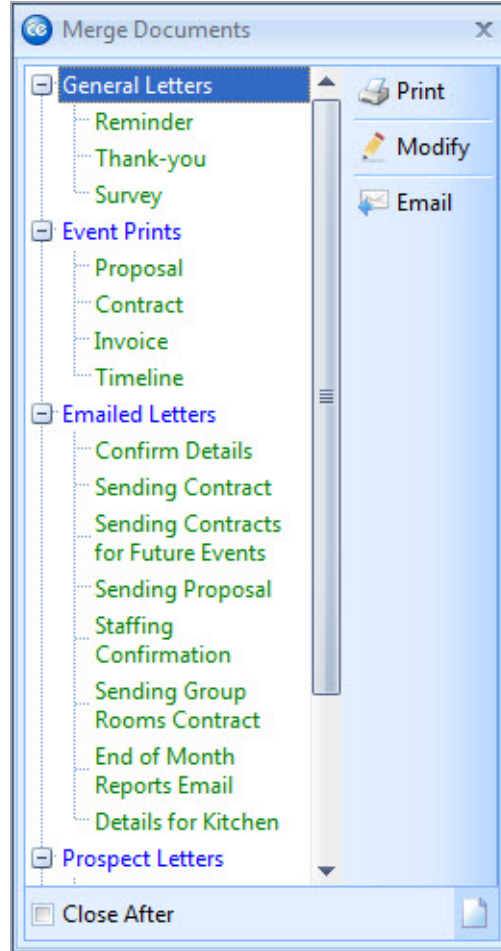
Merge Documents
x

General Letters
Reminder
Thank-you
Survey
Event Prints
Proposal
Contract
Invoice
Timeline
Emailed Letters
Confirm Details
Sending Contract
Sending Contracts for Future Events
Sending Proposal
Staffing Confirmation
Sending Group Rooms Contract
End of Month Reports Email
Details for Kitchen
Prospect Letters

Print
Modify
Email

Close After